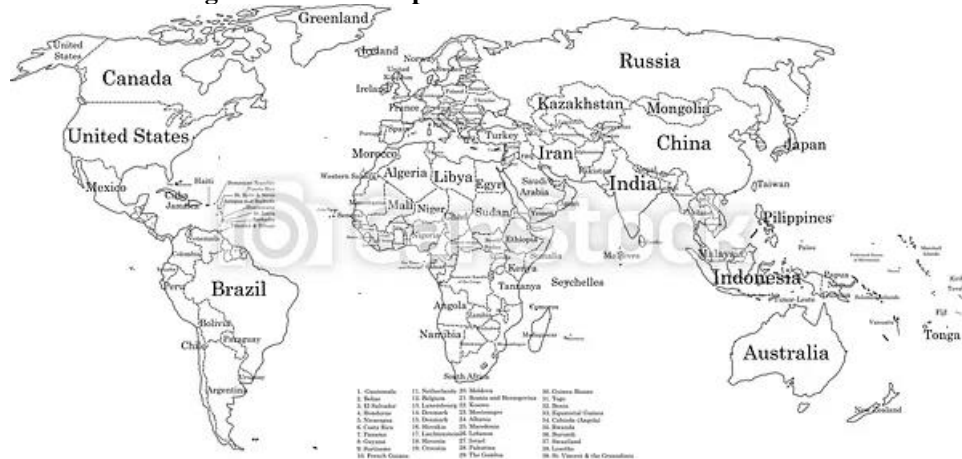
Greenland

United States

Canada

United States

Mexico

Haiti

Cuba

Jamaica

Venezuela

Colombia

Peru

Brazil

Bolivia

Paraguay

Chile

Argentina

Iceland

Norway

United Kingdom

Ireland

France

Spain

Portugal

Morocco

Western Sahara

Algeria

Libya

Egypt

Mali

Niger

Nigeria

Sudan

Ethiopia

Kenya

Somalia

Tanzanya

Angola

Namibia

South Africa

Madagascar

Seychelles

Turkey

Iraq

Iran

Saudi Arabia

Yemen

Russia

Kazakhstan

Mongolia

China

Japan

Pakistan

India

Taiwan

Pilippines

Maldives

Malaysia

Indonesia

Palau

Papua New Guinea

Timor-Leste

Australia

New Zealand

Fiji

Tonga

Vanuatu

1. Guatemala
2. Belize
3. El Salvador
4. Honduras
5. Nicaragua
6. Costa Rica
7. Panama
8. Guyana
9. Suriname
10. French Guiana
11. Netherlands
12. Belgium
13. Luxembourg
14. Denmark
15. Denmark
16. Slovakia
17. Liechtenstein
18. Slovenia
19. Croatia
20. Moldova
21. Bosnia and Herzegovina
22. Kosovo
23. Montenegro
24. Albania
25. Macedonia
26. Lebanon
27. Israel
28. Palestine
29. The Gambia
30. Guinea Bissau
31. Togo
32. Benin
33. Equatorial Guinea
34. Cabinda (Angola)
35. Rwanda
36. Burundi
37. Swaziland
38. Lesotho
39. St. Vincent & the Grenadines